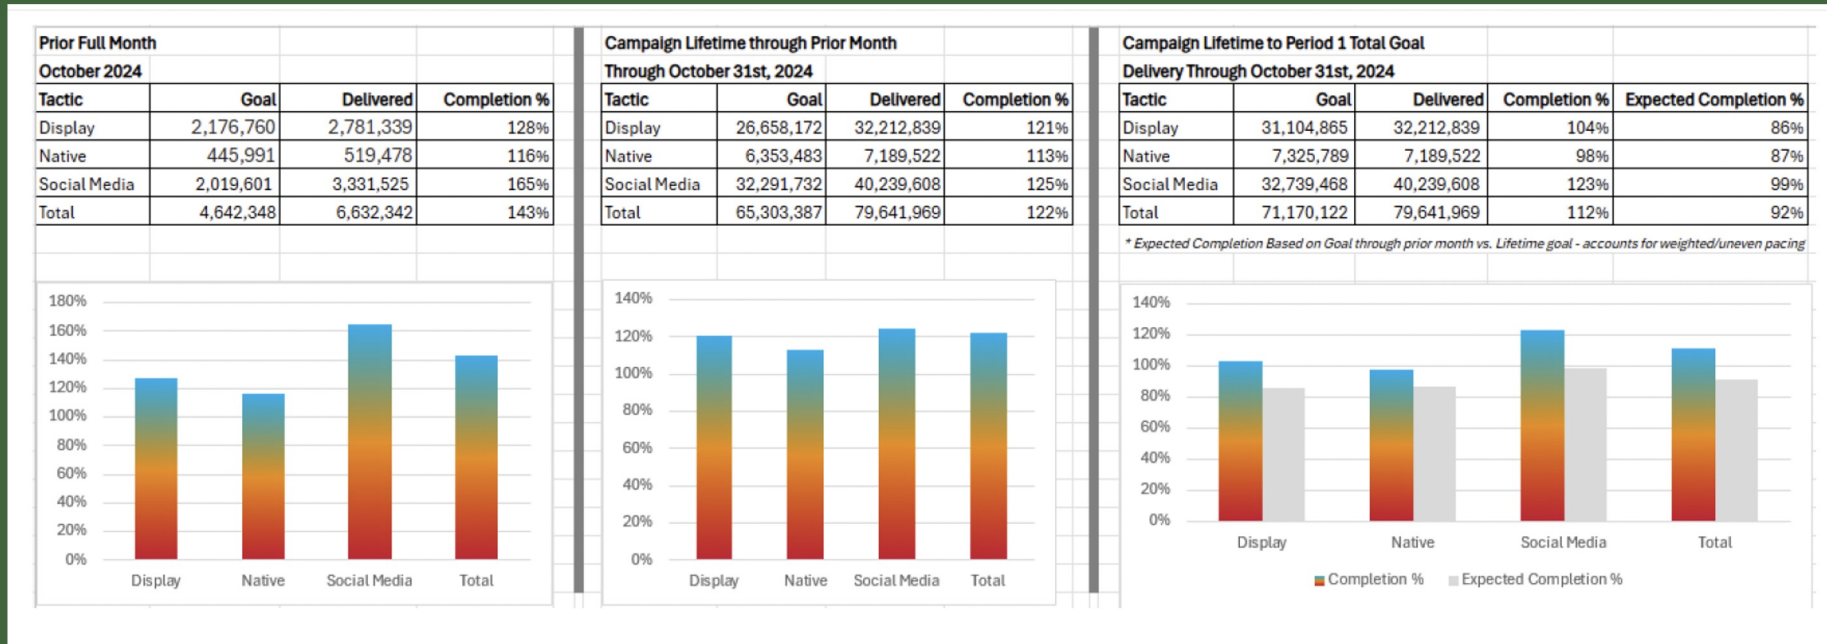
Prior Full Month
October 2024

| Tactic | Goal | Delivered | Completion % |
|---|---|---|---|
| Display | 2,176,760 | 2,781,339 | 128% |
| Native | 445,991 | 519,478 | 116% |
| Social Media | 2,019,601 | 3,331,525 | 165% |
| Total | 4,642,348 | 6,632,342 | 143% |

180%
160%
140%
120%
100%
80%
60%
40%
20%
0%
Display Native Social Media Total

Campaign Lifetime through Prior Month
Through October 31st, 2024

| Tactic | Goal | Delivered | Completion % |
|---|---|---|---|
| Display | 26,658,172 | 32,212,839 | 121% |
| Native | 6,353,483 | 7,189,522 | 113% |
| Social Media | 32,291,732 | 40,239,608 | 125% |
| Total | 65,303,387 | 79,641,969 | 122% |

140%
120%
100%
80%
60%
40%
20%
0%
Display Native Social Media Total

Campaign Lifetime to Period 1 Total Goal
Delivery Through October 31st, 2024

| Tactic | Goal | Delivered | Completion % | Expected Completion % |
|---|---|---|---|---|
| Display | 31,104,865 | 32,212,839 | 104% | 86% |
| Native | 7,325,789 | 7,189,522 | 98% | 87% |
| Social Media | 32,739,468 | 40,239,608 | 123% | 99% |
| Total | 71,170,122 | 79,641,969 | 112% | 92% |

* Expected Completion Based on Goal through prior month vs. Lifetime goal - accounts for weighted/uneven pacing

140%
120%
100%
80%
60%
40%
20%
0%
Display Native Social Media Total
Completion % Expected Completion %